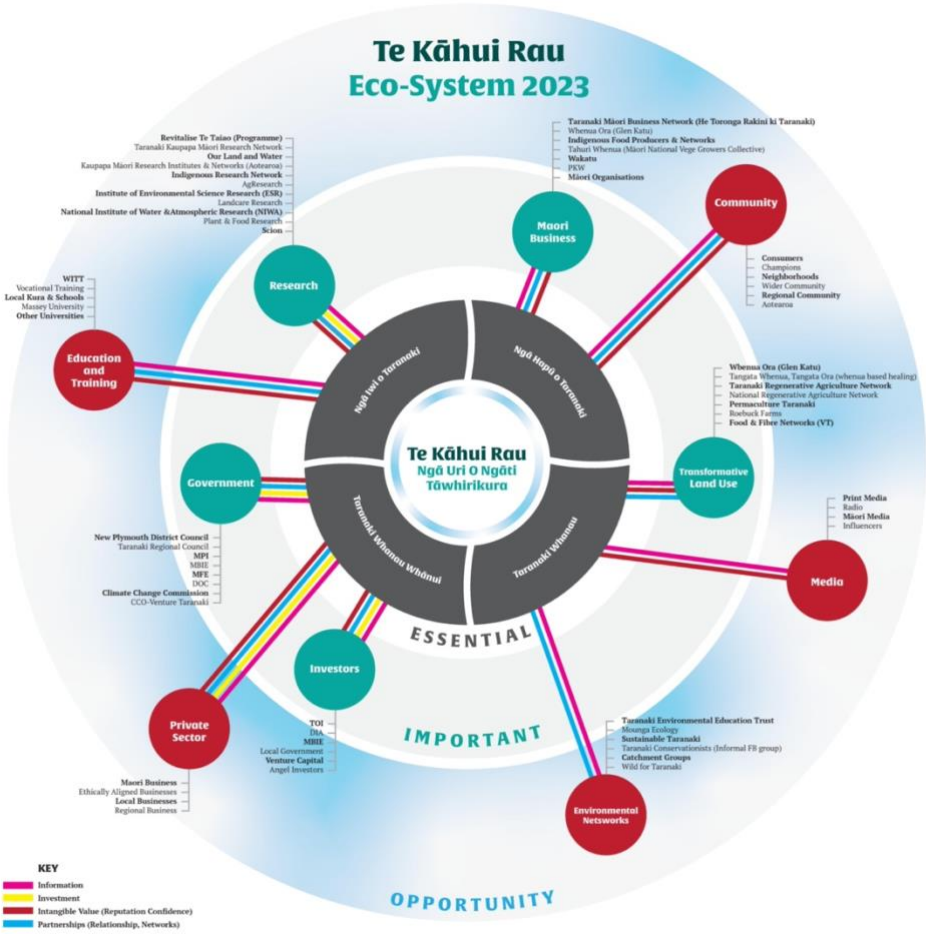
Te Kāhui Rau
Eco-System 2023

Revitalise Te Taiao (Programme)
Taranaki Kaupapa Māori Research Network
Our Land and Water
Kaupapa Māori Research Institutes & Networks (Aotearoa)
Indigenous Research Network
AgResearch
Institute of Environmental Science Research (ESR)
Landcare Research
National Institute of Water &Atmospheric Research (NIWA)
Plant & Food Research
Scion

Taranaki Māori Business Network (He Toronga Rakini ki Taranaki)
Whenua Ora (Glen Katu)
Indigenous Food Producers & Networks
Tahuri Whenua (Māori National Vege Growers Collective)
Wakatu
PKW
Māori Organisations

Community
Consumers
Champions
Neighborhoods
Wider Community
Regional Community
Aotearoa

Maori Business

Research

WITT
Vocational Training
Local Kura & Schools
Massey University
Other Universities

Education and Training

Ngā Iwi o Taranaki
Ngā Hapū o Taranaki

Whenua Ora (Glen Katu)
Tangata Whenua, Tangata Ora (whenua based healing)
Taranaki Regenerative Agriculture Network
National Regenerative Agriculture Network
Permaculture Taranaki
Roebuck Farms
Food & Fibre Networks (VT)

Te Kāhui Rau
Ngā Uri O Ngāti Tāwhirikura

Transformative Land Use

Government

Taranaki Whanau Whānui
Taranaki Whānau

Print Media
Radio
Māori Media
Influencers

Media

New Plymouth District Council
Taranaki Regional Council
MPI
MBIE
MFE
DOC
Climate Change Commission
CCO-Venture Taranaki

ESSENTIAL

Investors

Private Sector

TOI
DIA
MBIE
Local Government
Venture Capital
Angel Investors

IMPORTANT

Taranaki Environmental Education Trust
Mounga Ecology
Sustainable Taranaki
Taranaki Conservationists (Informal FB group)
Catchment Groups
Wild for Taranaki

Environmental Networks

Maori Business
Ethically Aligned Businesses
Local Businesses
Regional Business

KEY
Information
Investment
Intangible Value (Reputation Confidence)
Partnerships (Relationship, Networks)

OPPORTUNITY